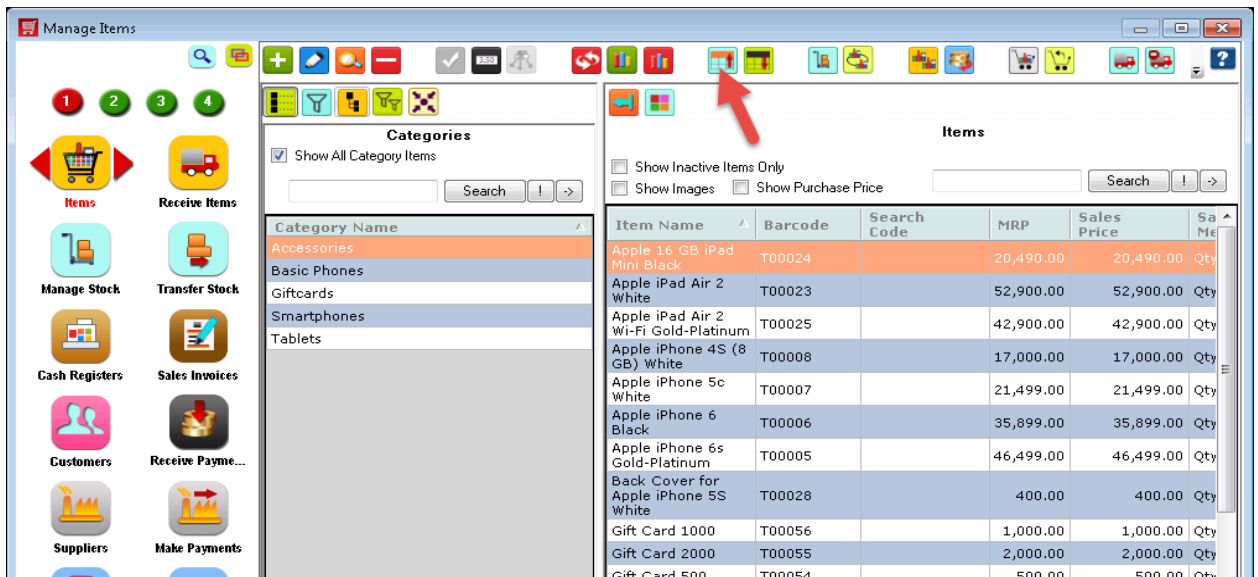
Manage Items

1 2 3 4

Items
Receive Items
Manage Stock
Transfer Stock
Cash Registers
Sales Invoices
Customers
Receive Payme...
Suppliers
Make Payments

Categories
Show All Category Items
Search ! ->

| Category Name |
|---|
| Accessories |
| Basic Phones |
| Giftcards |
| Smartphones |
| Tablets |

Items
Show Inactive Items Only
Show Images
Show Purchase Price
Search ! ->

| Item Name | Barcode | Search Code | MRP | Sales Price | Sa Me |
|---|---|---|---|---|---|
| Apple 16 GB iPad Mini Black | T00024 | | 20,490.00 | 20,490.00 | Qty |
| Apple iPad Air 2 White | T00023 | | 52,900.00 | 52,900.00 | Qty |
| Apple iPad Air 2 Wi-Fi Gold-Platinum | T00025 | | 42,900.00 | 42,900.00 | Qty |
| Apple iPhone 4S (8 GB) White | T00008 | | 17,000.00 | 17,000.00 | Qty |
| Apple iPhone 5c White | T00007 | | 21,499.00 | 21,499.00 | Qty |
| Apple iPhone 6 Black | T00006 | | 35,899.00 | 35,899.00 | Qty |
| Apple iPhone 6s Gold-Platinum | T00005 | | 46,499.00 | 46,499.00 | Qty |
| Back Cover for Apple iPhone 5S White | T00028 | | 400.00 | 400.00 | Qty |
| Gift Card 1000 | T00056 | | 1,000.00 | 1,000.00 | Qty |
| Gift Card 2000 | T00055 | | 2,000.00 | 2,000.00 | Qty |
| Gift Card 500 | T00054 | | 500.00 | 500.00 | Qty |